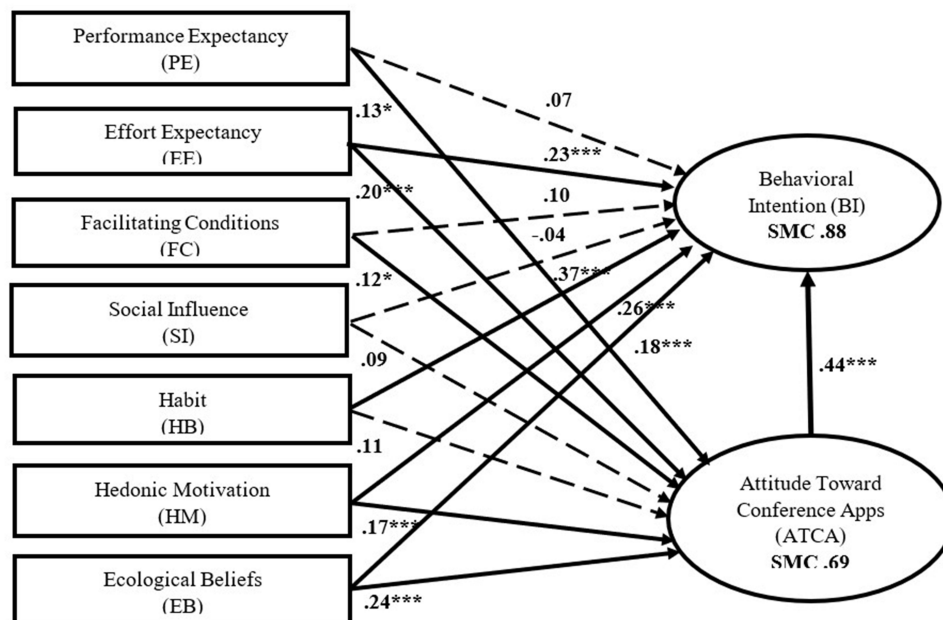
Performance Expectancy
(PE)

Effort Expectancy
(EE)

Facilitating Conditions
(FC)

Social Influence
(SI)

Habit
(HB)

Hedonic Motivation
(HM)

Ecological Beliefs
(EB)

.07

.13*

.23***

.20***

.10

-.04

.12*

.37***

.26***

.18***

.09

.11

.17***

.24***

.44***

Behavioral
Intention (BI)
SMC .88

Attitude Toward
Conference Apps
(ATCA)
SMC .69